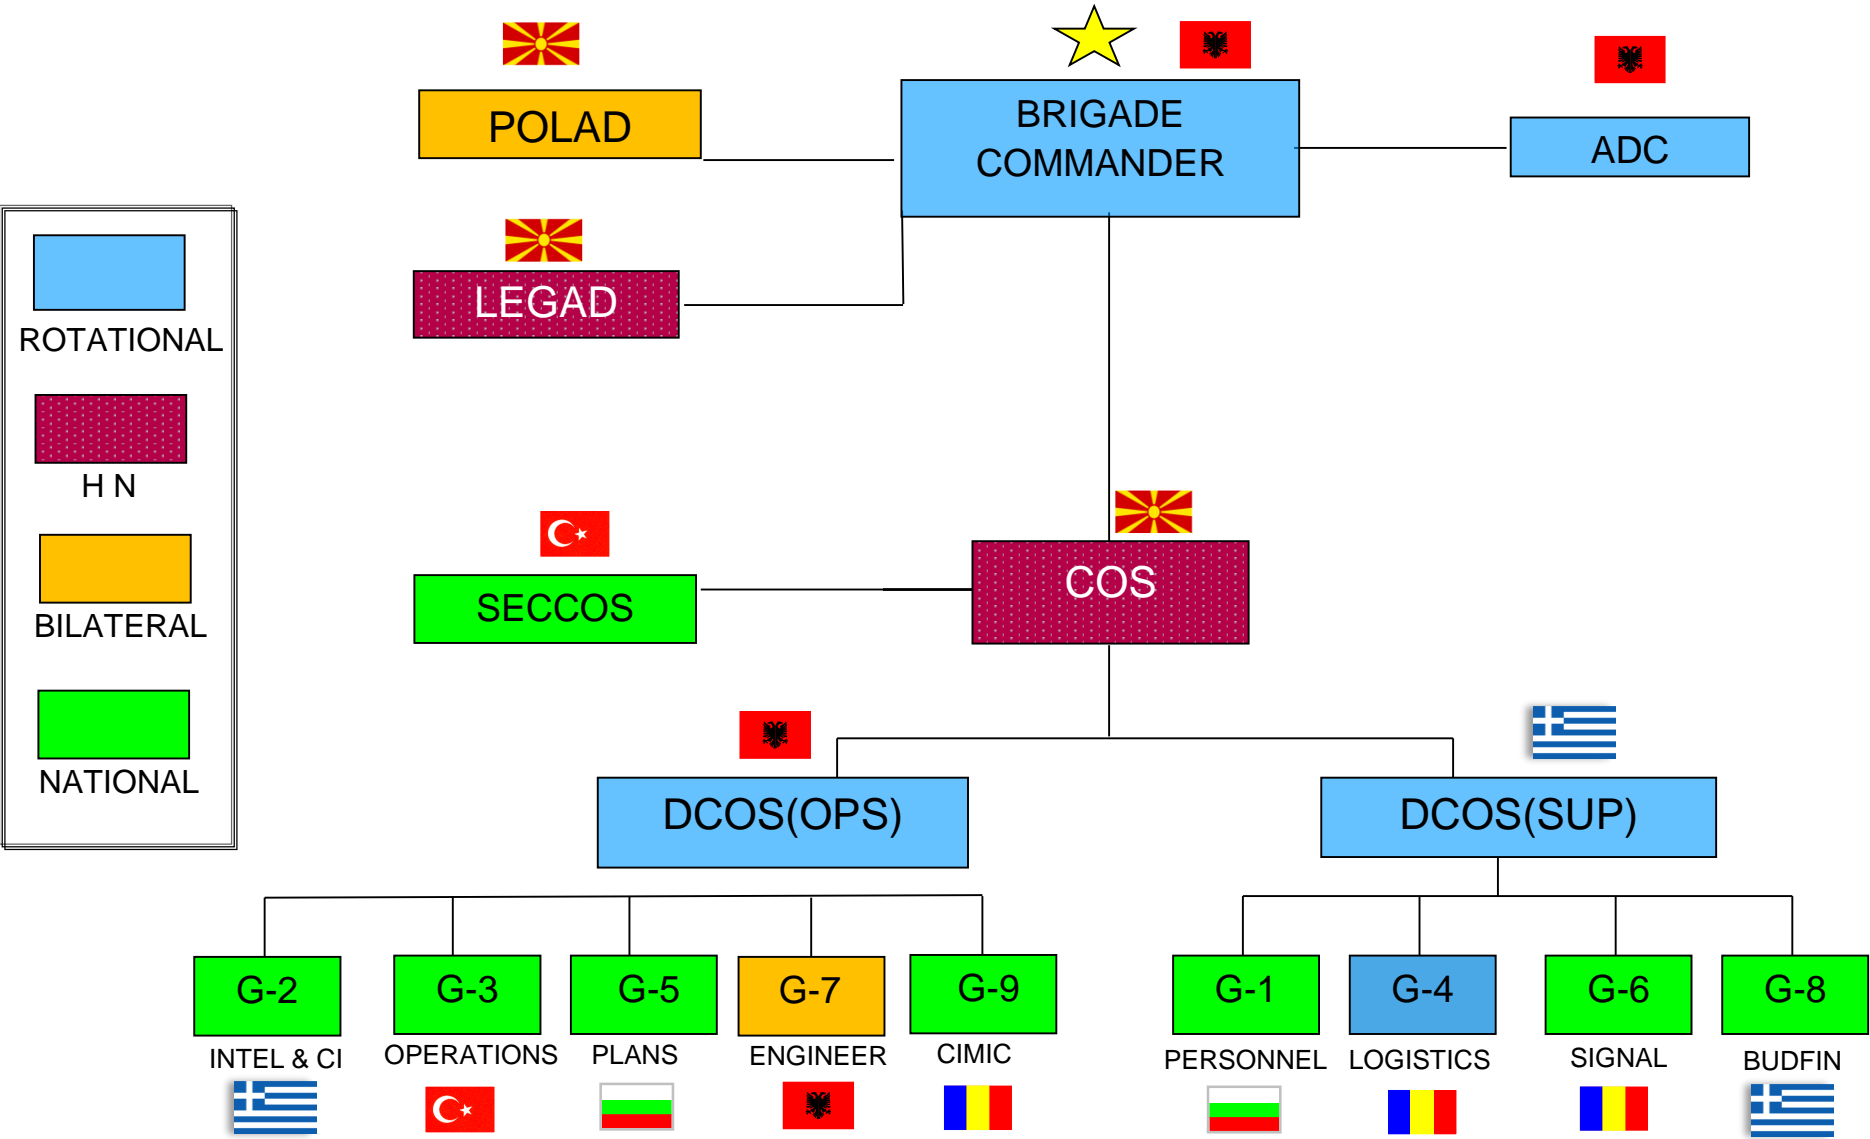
POLAD

BRIGADE COMMANDER

ADC

LEGAD

ROTATIONAL

H N

BILATERAL

NATIONAL

SECCOS

COS

DCOS(OPS)

DCOS(SUP)

G-2
INTEL & CI

G-3
OPERATIONS

G-5
PLANS

G-7
ENGINEER

G-9
CIMIC

G-1
PERSONNEL

G-4
LOGISTICS

G-6
SIGNAL

G-8
BUDFIN